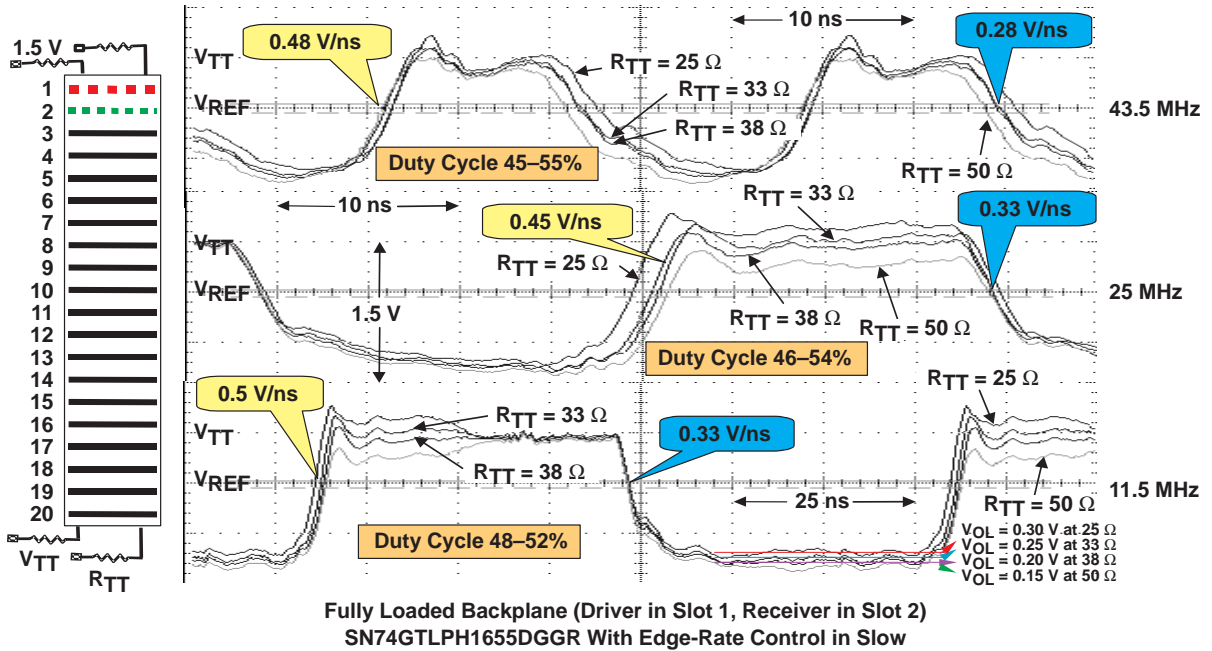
1.5 V
1
2
3
4
5
6
7
8
9
10
11
12
13
14
15
16
17
18
19
20
$V_{TT}$
$R_{TT}$

0.48 V/ns
$V_{TT}$
$V_{REF}$
$R_{TT}$ = 25 Ω
$R_{TT}$ = 33 Ω
$R_{TT}$ = 38 Ω
10 ns
0.28 V/ns
43.5 MHz
$R_{TT}$ = 50 Ω
Duty Cycle 45–55%

10 ns
0.45 V/ns
$R_{TT}$ = 33 Ω
0.33 V/ns
$V_{TT}$
$R_{TT}$ = 25 Ω
$V_{REF}$
25 MHz
1.5 V
$R_{TT}$ = 38 Ω
$R_{TT}$ = 50 Ω
Duty Cycle 46–54%

0.5 V/ns
$R_{TT}$ = 25 Ω
$R_{TT}$ = 33 Ω
$V_{TT}$
0.33 V/ns
$R_{TT}$ = 38 Ω
$V_{REF}$
11.5 MHz
25 ns
$R_{TT}$ = 50 Ω
Duty Cycle 48–52%
$V_{OL}$ = 0.30 V at 25 Ω
$V_{OL}$ = 0.25 V at 33 Ω
$V_{OL}$ = 0.20 V at 38 Ω
$V_{OL}$ = 0.15 V at 50 Ω

Fully Loaded Backplane (Driver in Slot 1, Receiver in Slot 2)
SN74GTLPH1655DGGR With Edge-Rate Control in Slow